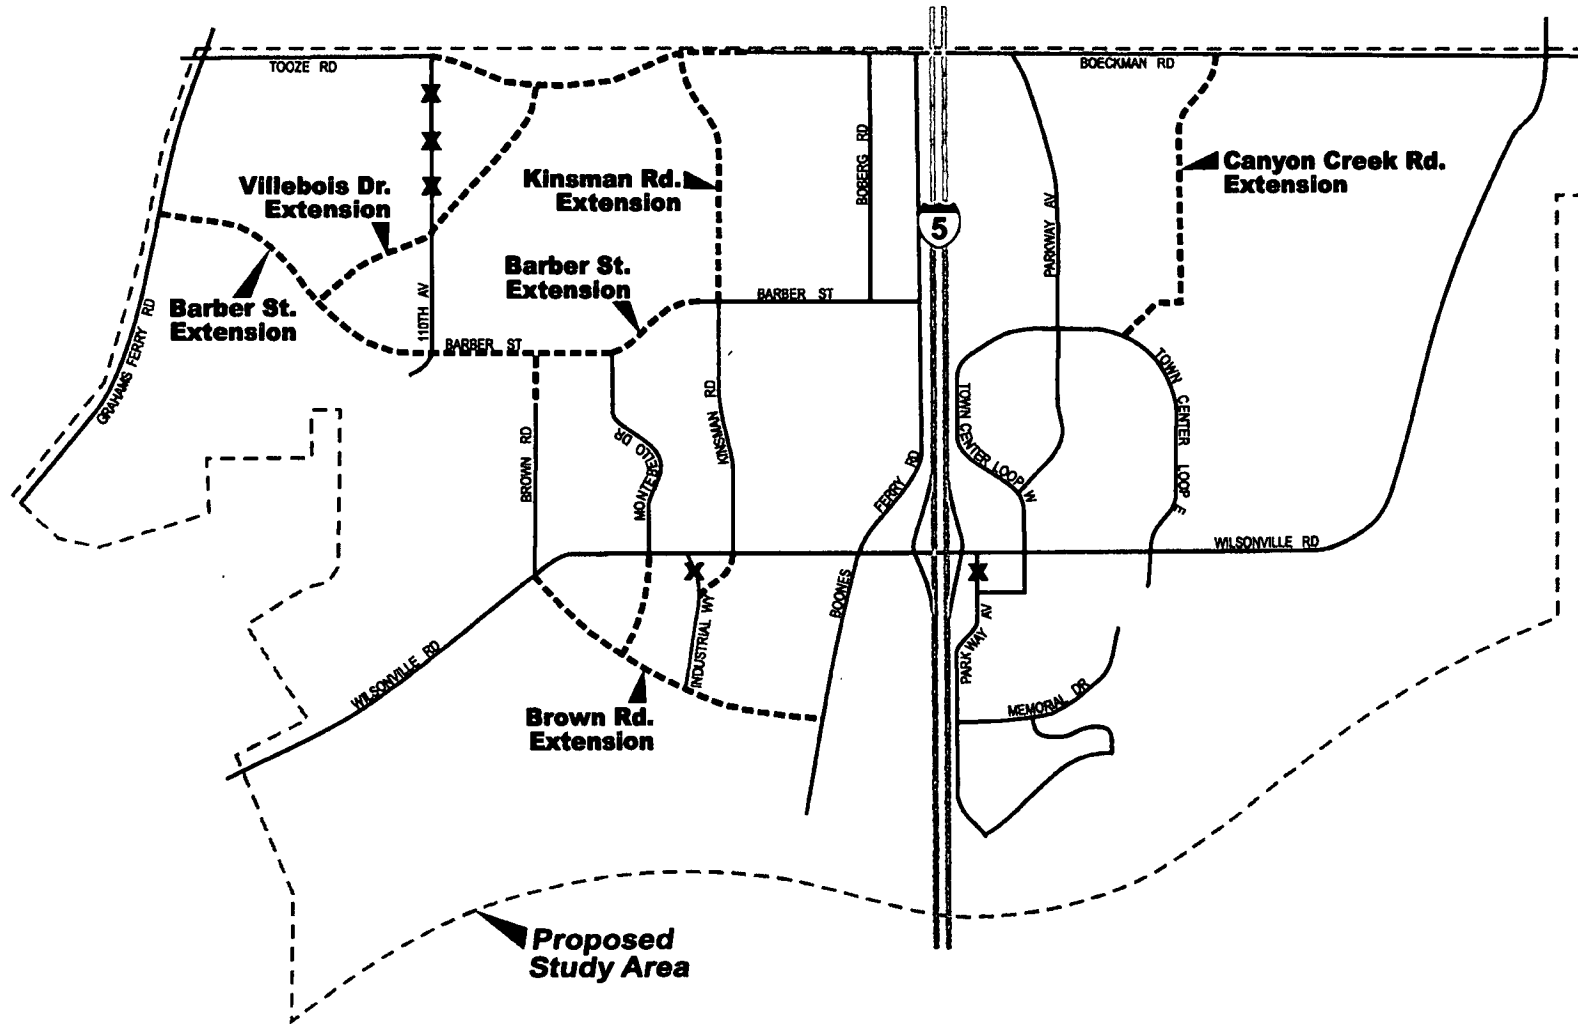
TOOZE RD

BOECKMAN RD

Villebois Dr. Extension

Kinsman Rd. Extension

BOBERG RD

5

Canyon Creek Rd. Extension

PARKWAY AV

Barber St. Extension

Barber St. Extension

BARBER ST

110TH AV

BARBER ST

GRAHAMS FERRY RD

BROWN RD

MONTEBELLO DR

KINSMAN RD

FERRY RD

TOWN CENTER LOOP W

TOWN CENTER LOOP E

WILSONVILLE RD

BOONES

INDUSTRIAL WY

PARKWAY AV

WILSONVILLE RD

MEMORIAL DR

Brown Rd. Extension

Proposed Study Area